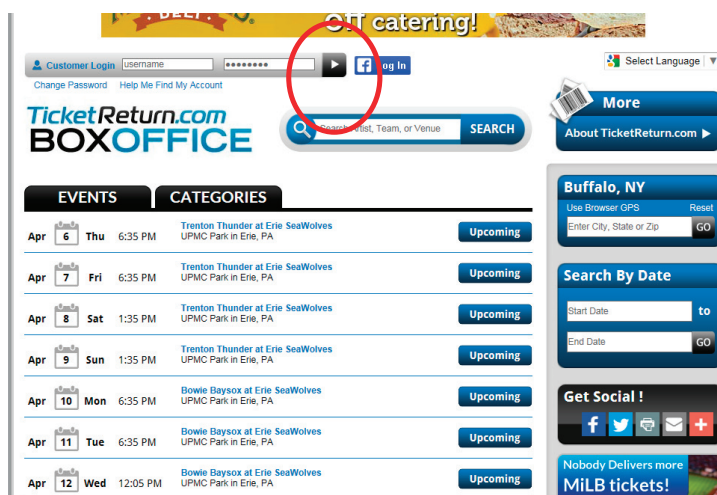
DELI Off catering!

Customer Login username •••••••• Log In
Change Password Help Me Find My Account

Select Language

TicketReturn.com BOXOFFICE

Search Artist, Team, or Venue SEARCH

More
About TicketReturn.com

EVENTS CATEGORIES

| | | | | |
|---|---|---|---|---|
| Apr 6 | Thu | 6:35 PM | Trenton Thunder at Erie SeaWolves UPMC Park in Erie, PA | Upcoming |
| Apr 7 | Fri | 6:35 PM | Trenton Thunder at Erie SeaWolves UPMC Park in Erie, PA | Upcoming |
| Apr 8 | Sat | 1:35 PM | Trenton Thunder at Erie SeaWolves UPMC Park in Erie, PA | Upcoming |
| Apr 9 | Sun | 1:35 PM | Trenton Thunder at Erie SeaWolves UPMC Park in Erie, PA | Upcoming |
| Apr 10 | Mon | 6:35 PM | Bowie Baysox at Erie SeaWolves UPMC Park in Erie, PA | Upcoming |
| Apr 11 | Tue | 6:35 PM | Bowie Baysox at Erie SeaWolves UPMC Park in Erie, PA | Upcoming |
| Apr 12 | Wed | 12:05 PM | Bowie Baysox at Erie SeaWolves UPMC Park in Erie, PA | Upcoming |

Buffalo, NY
Use Browser GPS Reset
Enter City, State or Zip GO

Search By Date
Start Date to
End Date GO

Get Social !

Nobody Delivers more MiLB tickets!